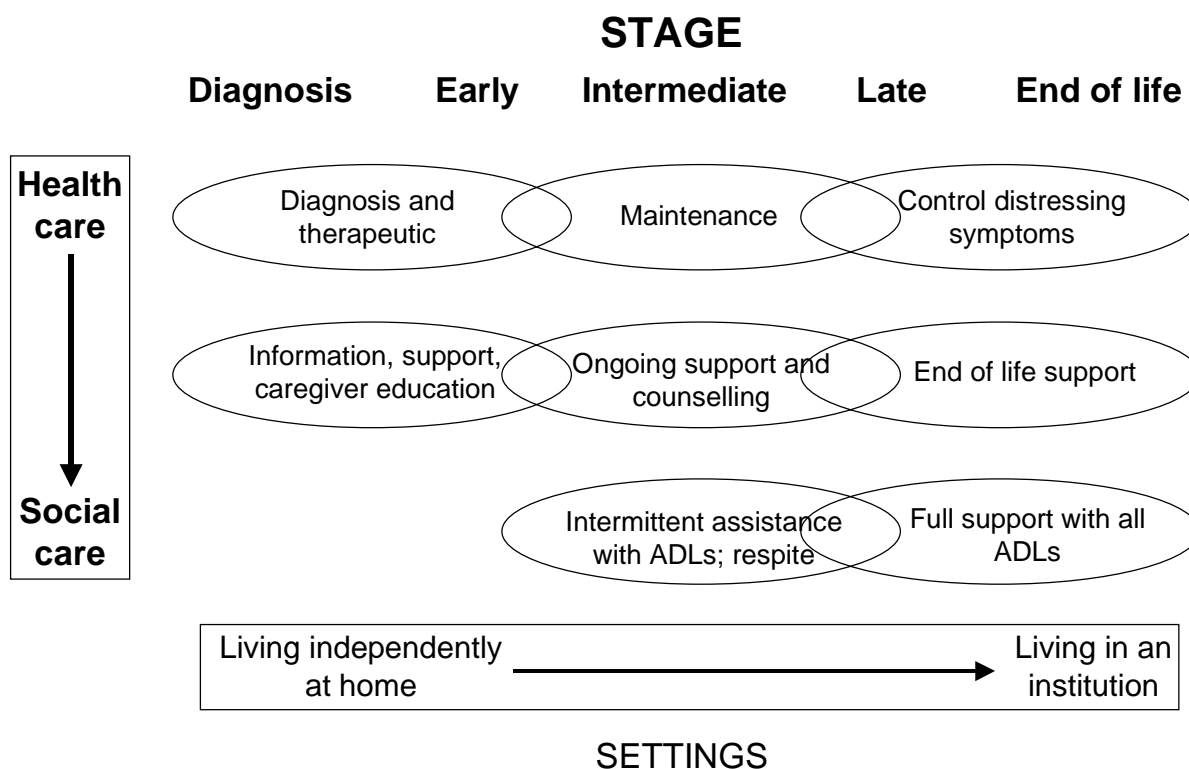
STAGE

Diagnosis Early Intermediate Late End of life

Health care

Social care

Diagnosis and therapeutic

Maintenance

Control distressing symptoms

Information, support, caregiver education

Ongoing support and counselling

End of life support

Intermittent assistance with ADLs; respite

Full support with all ADLs

Living independently at home

Living in an institution

SETTINGS